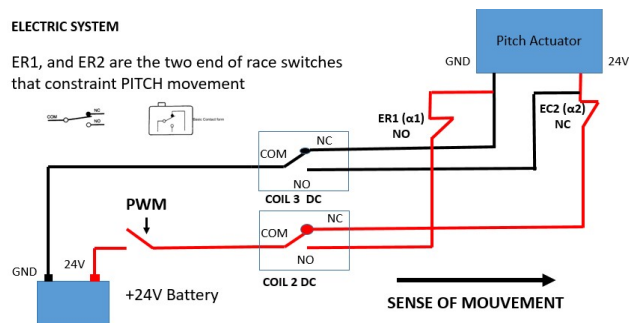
ELECTRIC SYSTEM

ER1, and ER2 are the two end of race switches that constraint PITCH movement

COM NC NO

Pitch Actuator

GND

24V

ER1 (α1)
NO

EC2 (α2)
NC

NC
COM
NO
COIL 3 DC

PWM

NC
COM
NO
COIL 2 DC

GND

24V

+24V Battery

SENSE OF MOUVEMENT